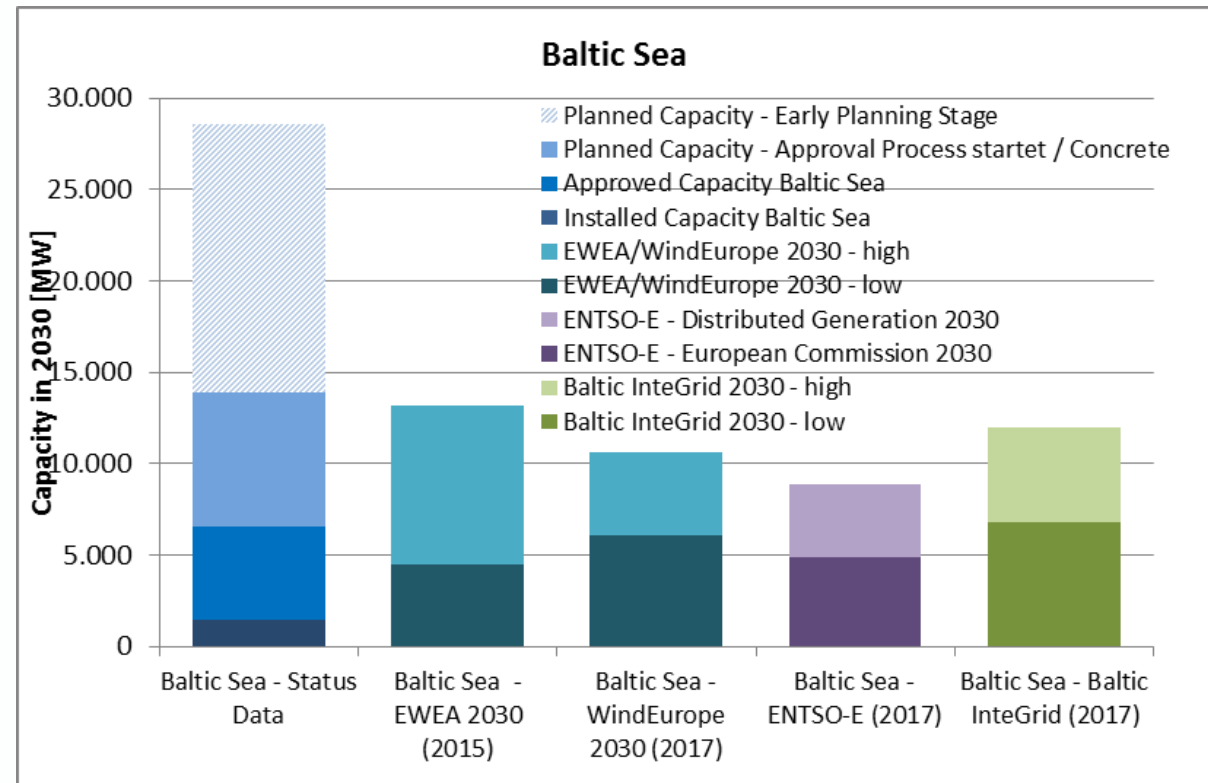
Baltic Sea

30.000
25.000
20.000
15.000
10.000
5.000
0

Capacity in 2030 [MW]

Planned Capacity - Early Planning Stage
Planned Capacity - Approval Process startet / Concrete
Approved Capacity Baltic Sea
Installed Capacity Baltic Sea
EWEA/WindEurope 2030 - high
EWEA/WindEurope 2030 - low
ENTSO-E - Distributed Generation 2030
ENTSO-E - European Commission 2030
Baltic InteGrid 2030 - high
Baltic InteGrid 2030 - low

Baltic Sea - Status Data
Baltic Sea - EWEA 2030 (2015)
Baltic Sea - WindEurope 2030 (2017)
Baltic Sea - ENTSO-E (2017)
Baltic Sea - Baltic InteGrid (2017)